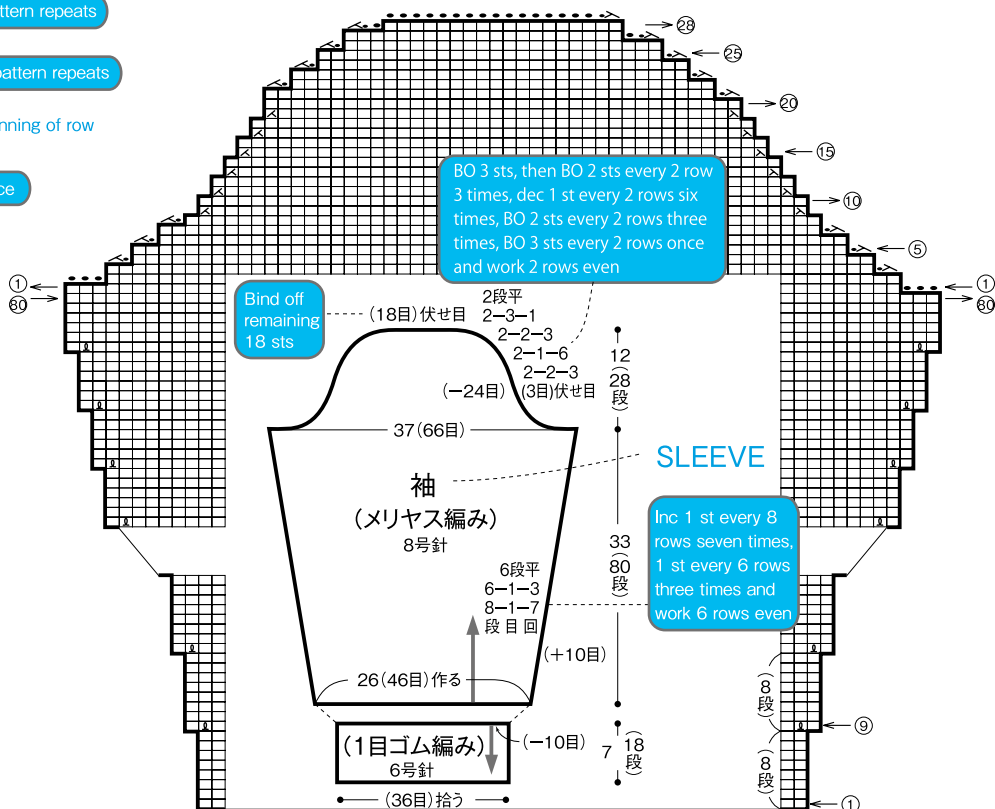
ttern repeats

pattern repeats

nning of row

ce

28
25
20
15
10
5

① 80

① 80

BO 3 sts, then BO 2 sts every 2 row 3 times, dec 1 st every 2 rows six times, BO 2 sts every 2 rows three times, BO 3 sts every 2 rows once and work 2 rows even

Bind off remaining 18 sts

(18目)伏せ目

2段平
2−3−1
2−2−3
2−1−6
2−2−3
(3目)伏せ目

(−24目)

12 (28段)

37(66目)

SLEEVE

袖
(メリヤス編み)
8号針

Inc 1 st every 8 rows seven times, 1 st every 6 rows three times and work 6 rows even

33 (80段)

6段平
6−1−3
8−1−7
段 目 回

(+10目)

26(46目)作る

8 段

⑨

(1目ゴム編み)
6号針

(−10目)

7 (18段)

8 段

(36目)拾う

①